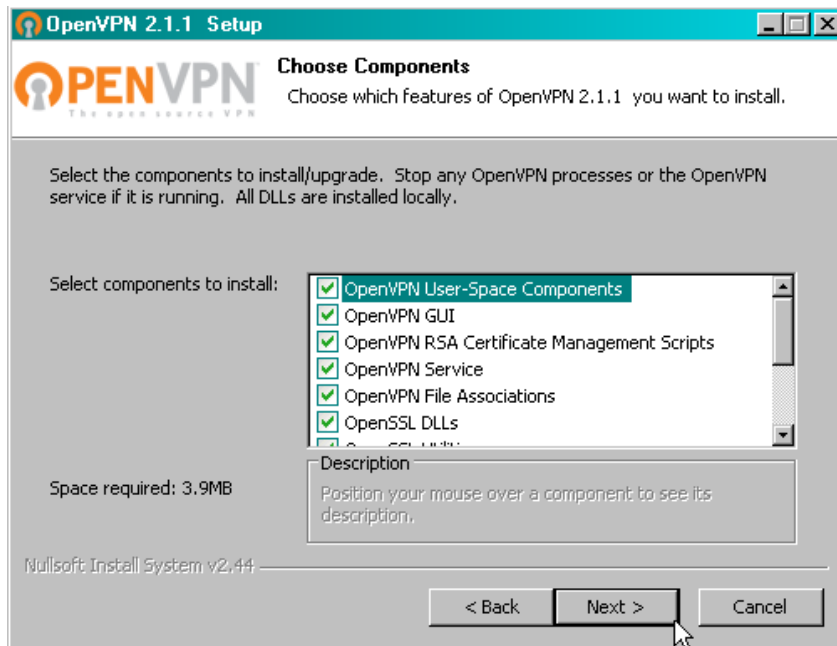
OpenVPN 2.1.1 Setup

OPENVPN
The open source VPN

Choose Components
Choose which features of OpenVPN 2.1.1 you want to install.

Select the components to install/upgrade. Stop any OpenVPN processes or the OpenVPN service if it is running. All DLLs are installed locally.

Select components to install:

OpenVPN User-Space Components
OpenVPN GUI
OpenVPN RSA Certificate Management Scripts
OpenVPN Service
OpenVPN File Associations
OpenSSL DLLs
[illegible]

Space required: 3.9MB

Description
Position your mouse over a component to see its description.

Nullsoft Install System v2.44

< Back Next > Cancel